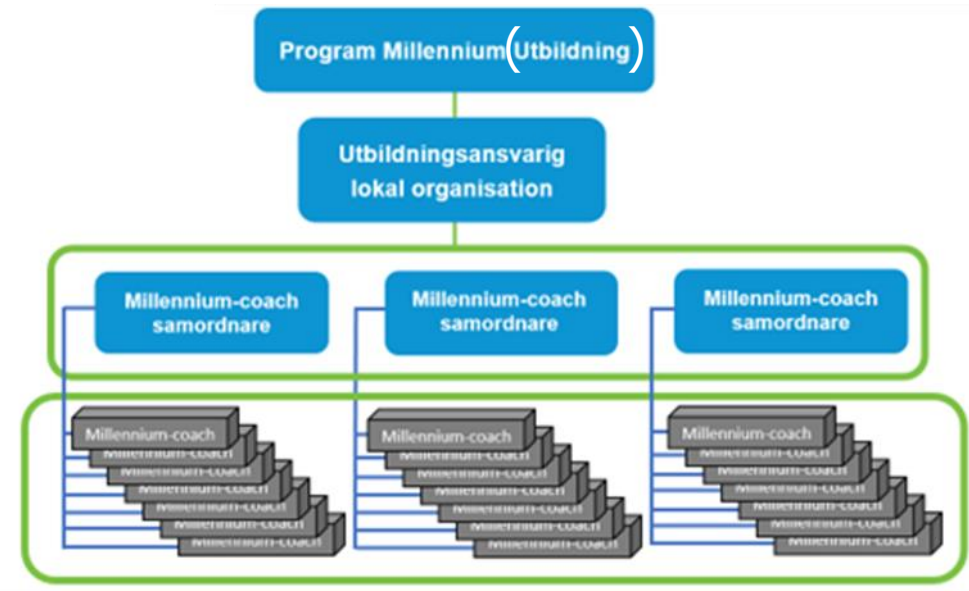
Program Millennium(Utbildning)

Utbildningsansvarig lokal organisation

Millennium-coach samordnare

Millennium-coach samordnare

Millennium-coach samordnare

Millennium-coach
Millennium-coach
Millennium-coach
Millennium-coach
Millennium-coach
Millennium-coach
Millennium-coach

Millennium-coach
Millennium-coach
Millennium-coach
Millennium-coach
Millennium-coach
Millennium-coach
Millennium-coach

Millennium-coach
Millennium-coach
Millennium-coach
Millennium-coach
Millennium-coach
Millennium-coach
Millennium-coach